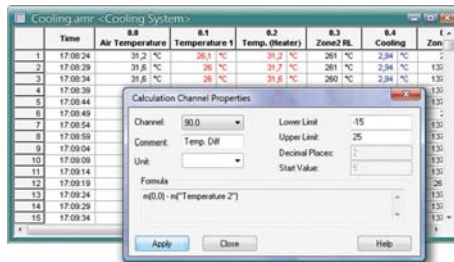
Cooling.amr <Cooling System>

| | Time | 0.0 Air Temperature | 0.1 Temperature 1 | 0.2 Temp. (Heater) | 0.3 Zone2 RL | 0.4 Cooling | Zon |
|---|---|---|---|---|---|---|---|
| 1 | 17:08:24 | 31,2 °C | 26,1 °C | 31,2 °C | 261 °C | 2,94 °C | 2 |
| 2 | 17:08:29 | 31,6 °C | 26 °C | 31,7 °C | 261 °C | 2,94 °C | 13 |
| 3 | 17:08:34 | 31,6 °C | 26 °C | 31,6 °C | 261 °C | 2,94 °C | 13 |
| 4 | 17:08:39 | | | | | | 13 |
| 5 | 17:08:44 | | | | | | 13 |
| 6 | 17:08:49 | | | | | | 2 |
| 7 | 17:08:54 | | | | | | 13 |
| 8 | 17:08:59 | | | | | | 13 |
| 9 | 17:09:04 | | | | | | 13 |
| 10 | 17:09:09 | | | | | | 13 |
| 11 | 17:09:14 | | | | | | 13 |
| 12 | 17:09:19 | | | | | | 26 |
| 13 | 17:09:24 | | | | | | 13 |
| 14 | 17:09:29 | | | | | | 13 |
| 15 | 17:09:34 | | | | | | 13 |

Calculation Channel Properties

Channel: 90.0
Comment: Temp. Diff
Unit:

Lower Limit: -15
Upper Limit: 25
Decimal Places: 2
Start Value: 0

Formula
m(0,0) - m("Temperature 2")

Apply Close Help